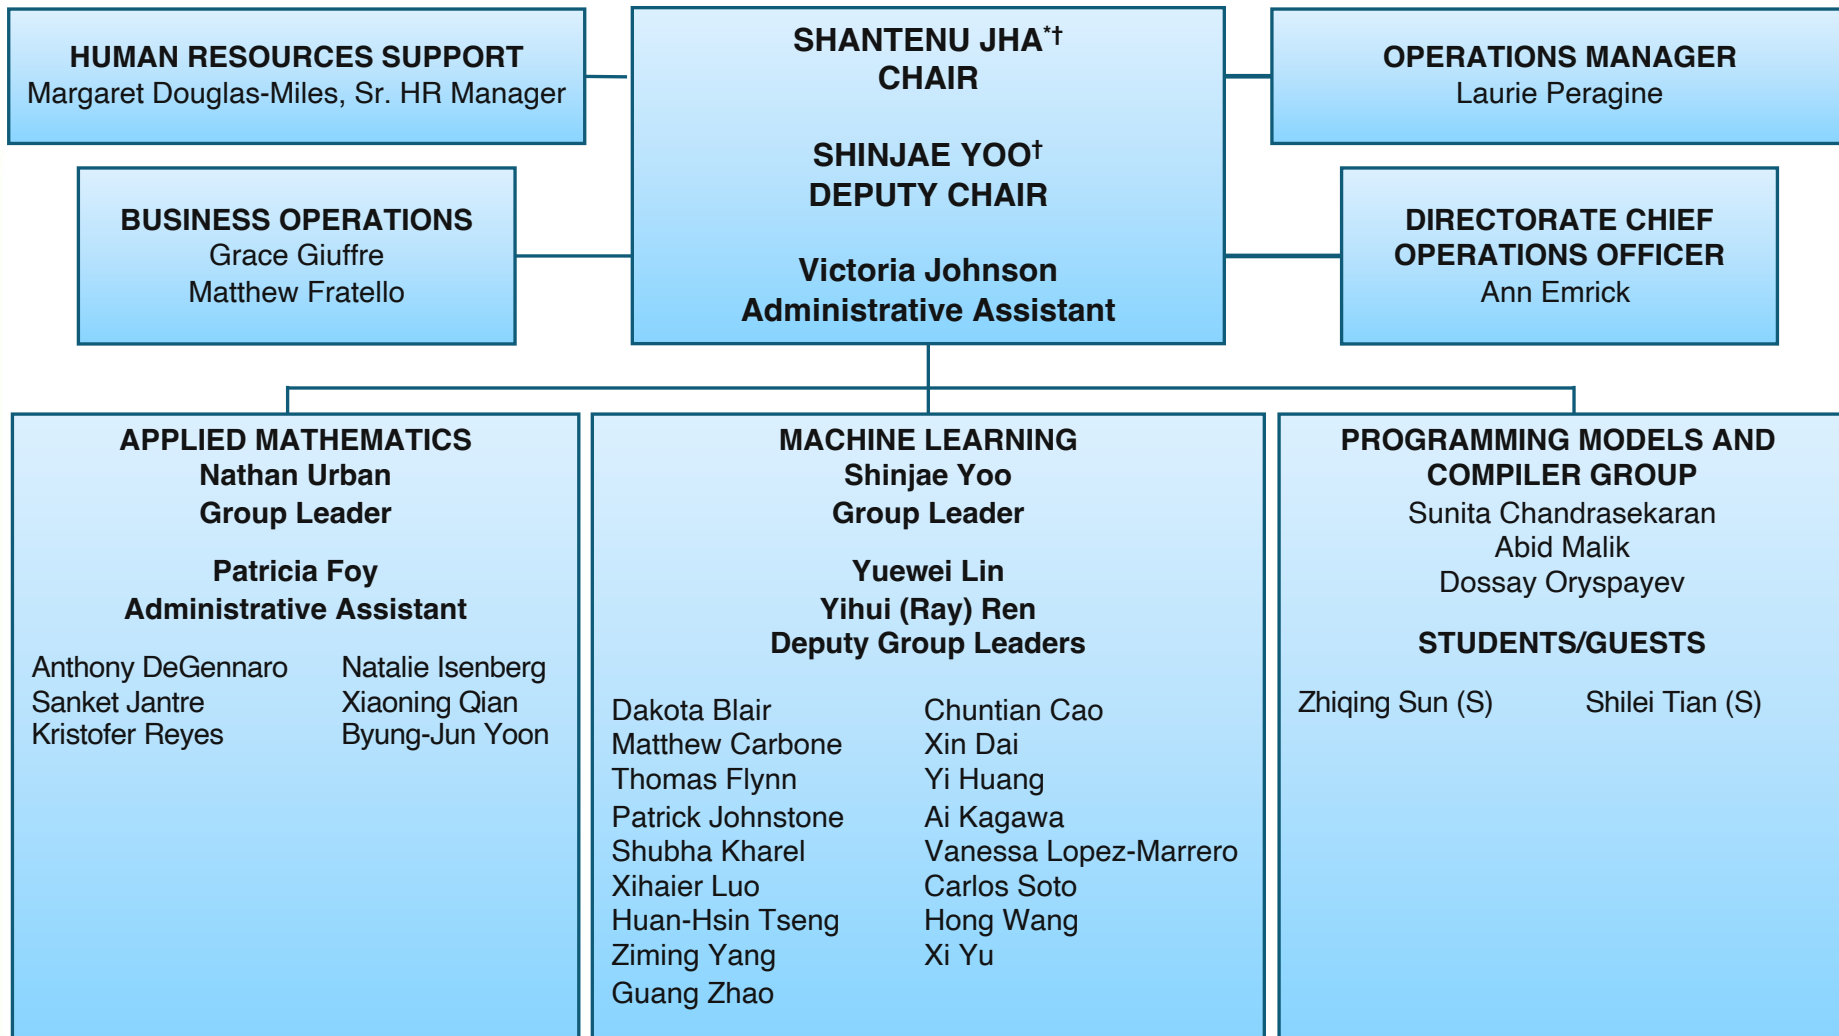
SHANTENU JHA*†
CHAIR

SHINJAE YOO†
DEPUTY CHAIR

Victoria Johnson
Administrative Assistant

HUMAN RESOURCES SUPPORT
Margaret Douglas-Miles, Sr. HR Manager

BUSINESS OPERATIONS
Grace Giuffre
Matthew Fratello

OPERATIONS MANAGER
Laurie Peragine

DIRECTORATE CHIEF OPERATIONS OFFICER
Ann Emrick

APPLIED MATHEMATICS
Nathan Urban
Group Leader

Patricia Foy
Administrative Assistant

Anthony DeGennaro
Sanket Jantre
Kristofer Reyes

Natalie Isenberg
Xiaoning Qian
Byung-Jun Yoon

MACHINE LEARNING
Shinjae Yoo
Group Leader

Yuewei Lin
Yihui (Ray) Ren
Deputy Group Leaders

Dakota Blair
Matthew Carbone
Thomas Flynn
Patrick Johnstone
Shubha Kharel
Xihaier Luo
Huan-Hsin Tseng
Ziming Yang
Guang Zhao

Chuntian Cao
Xin Dai
Yi Huang
Ai Kagawa
Vanessa Lopez-Marrero
Carlos Soto
Hong Wang
Xi Yu

PROGRAMMING MODELS AND COMPILER GROUP
Sunita Chandrasekaran
Abid Malik
Dossay Oryspayev

STUDENTS/GUESTS

Zhiqing Sun (S)

Shilei Tian (S)